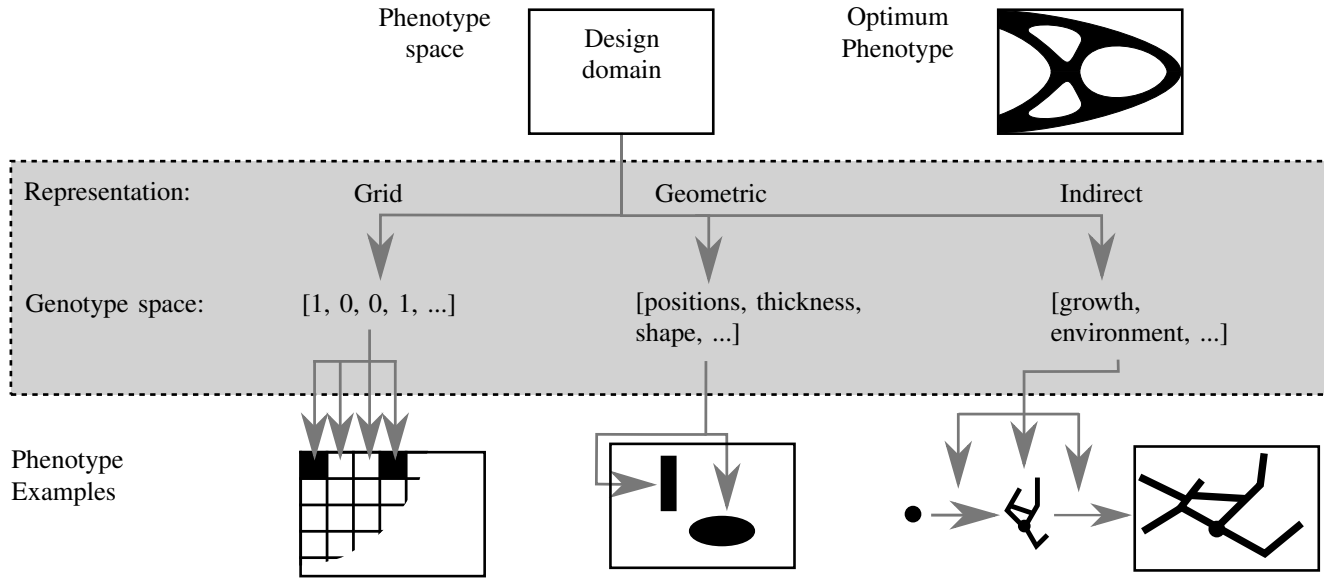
Phenotype space

Design domain

Optimum Phenotype

Representation:

Grid

Geometric

Indirect

Genotype space:

[1, 0, 0, 1, ...]

[positions, thickness, shape, ...]

[growth, environment, ...]

Phenotype Examples